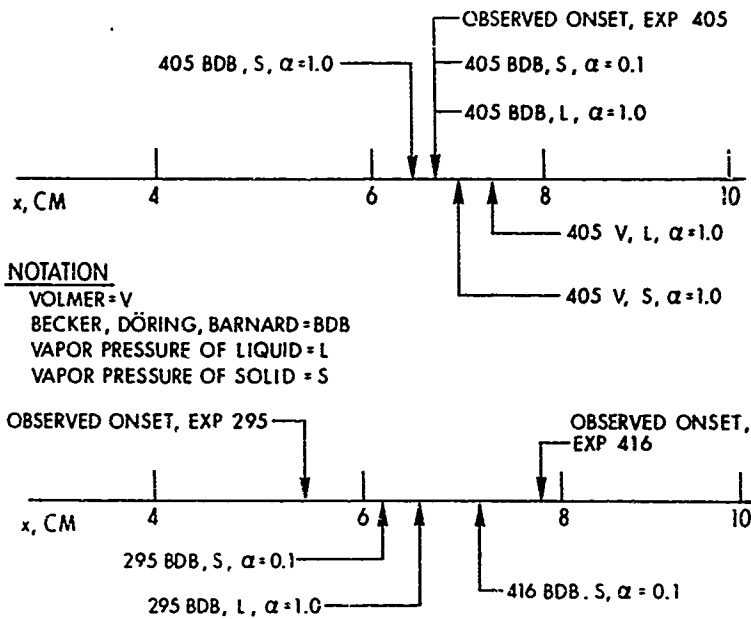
OBSERVED ONSET, EXP 405

405 BDB, S, $\alpha$ = 1.0

405 BDB, S, $\alpha$ = 0.1

405 BDB, L, $\alpha$ = 1.0

x, CM 4 6 8 10

405 V, L, $\alpha$ = 1.0

405 V, S, $\alpha$ = 1.0

NOTATION
VOLMER = V
BECKER, DÖRING, BARNARD = BDB
VAPOR PRESSURE OF LIQUID = L
VAPOR PRESSURE OF SOLID = S

OBSERVED ONSET, EXP 295

OBSERVED ONSET, EXP 416

x, CM 4 6 8 10

295 BDB, S, $\alpha$ = 0.1

416 BDB, S, $\alpha$ = 0.1

295 BDB, L, $\alpha$ = 1.0